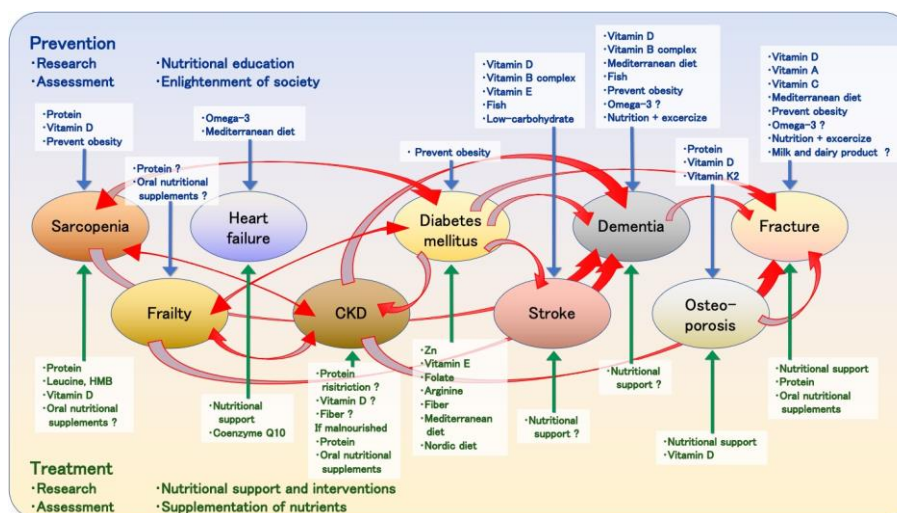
Prevention
・Research
・Assessment

・Nutritional education
・Enlightenment of society

・Protein
・Vitamin D
・Prevent obesity

・Omega-3
・Mediterranean diet

・Protein ?
・Oral nutritional supplements ?

・Vitamin D
・Vitamin B complex
・Vitamin E
・Fish
・Low-carbohydrate

・Prevent obesity

・Vitamin D
・Vitamin B complex
・Mediterranean diet
・Fish
・Prevent obesity
・Omega-3 ?
・Nutrition + excercize

・Protein
・Vitamin D
・Vitamin K2

・Vitamin D
・Vitamin A
・Vitamin C
・Mediterranean diet
・Prevent obesity
・Omega-3 ?
・Nutrition + excercize
・Milk and dairy product ?

Sarcopenia

Heart failure

Diabetes mellitus

Dementia

Fracture

Frailty

CKD

Stroke

Osteo-porosis

・Protein
・Leucine, HMB
・Vitamin D
・Oral nutritional supplements ?

・Nutritional support
・Coenzyme Q10

・Protein risitriction ?
・Vitamin D ?
・Fiber ?
If malnourished
・Protein
・Oral nutritional supplements

・Zn
・Vitamin E
・Folate
・Arginine
・Fiber
・Mediterranean diet
・Nordic diet

・Nutritional support ?

・Nutritional support ?

・Nutritional support
・Vitamin D

・Nutritional support
・Protein
・Oral nutritional supplements

Treatment
・Research
・Assessment

・Nutritional support and interventions
・Supplementation of nutrients